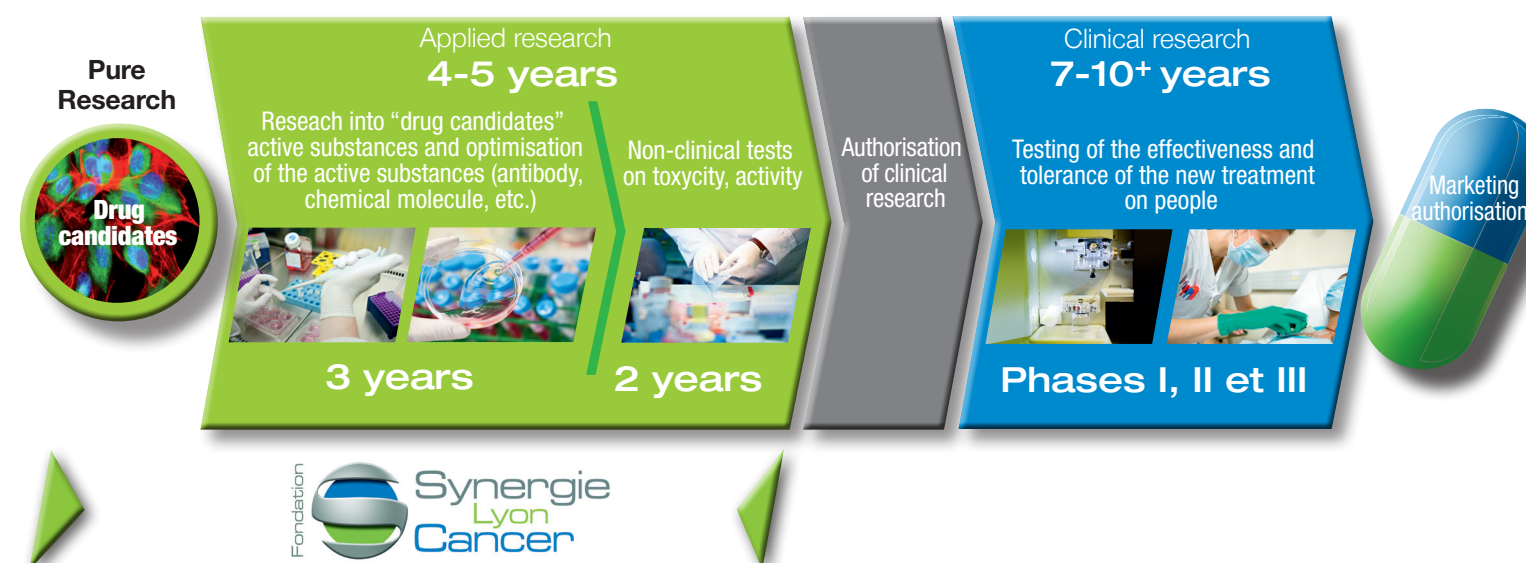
Pure Research

Drug candidates

Applied research
4-5 years

Reseach into "drug candidates" active substances and optimisation of the active substances (antibody, chemical molecule, etc.)

Non-clinical tests on toxycity, activity

3 years

2 years

Authorisation of clinical research

Clinical research
7-10$^+$ years

Testing of the effectiveness and tolerance of the new treatment on people

Phases I, II et III

Marketing authorisation

Fondation Synergie Lyon Cancer